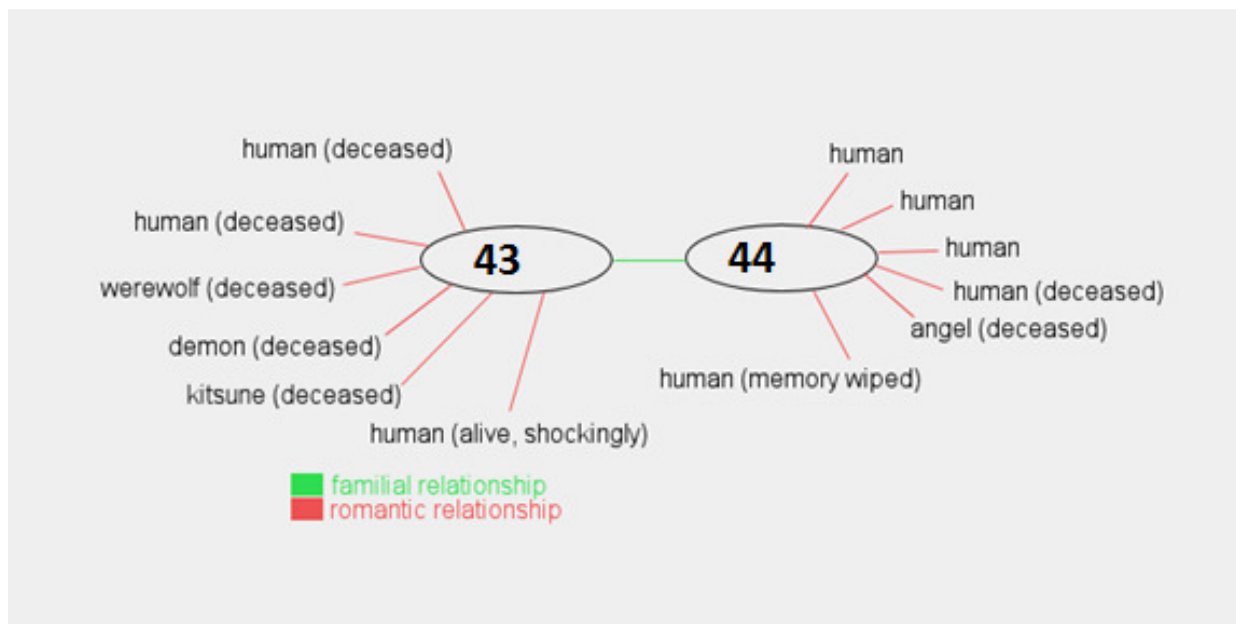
human (deceased)
human (deceased)
werewolf (deceased)
demon (deceased)
kitsune (deceased)
human (alive, shockingly)

43

44

human
human
human
human (deceased)
angel (deceased)
human (memory wiped)

familial relationship
romantic relationship